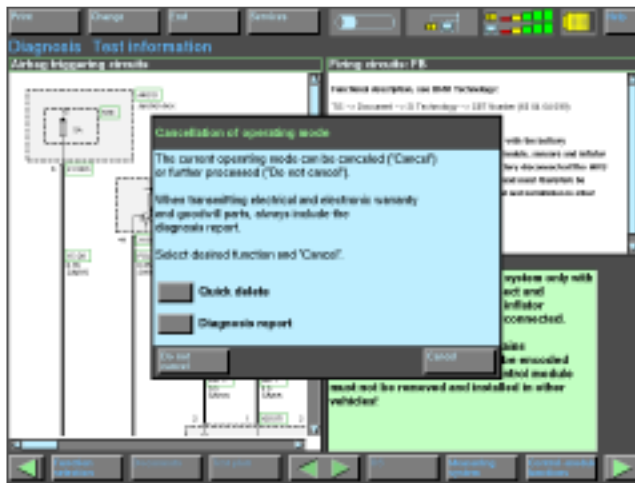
Print
Change
End
Services
Help

Diagnosis Test information

Airbag triggering circuits

Firing circuits: FB

Functional description, see BMW Technology:

TIS -> Document -> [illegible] Technology -> SBT Number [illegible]

Cancellation of operating mode

The current operating mode can be canceled ("Cancel") or further processed ("Do not cancel").

When transmitting electrical and electronic warranty and goodwill parts, always include the diagnosis report.

Select desired function and "Cancel".

Quick delete

Diagnosis report

Do not cancel

Cancel

system only with
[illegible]ct and
inflator
connected.

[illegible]ains
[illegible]e encoded
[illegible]ntrol module
must not be removed and installed in other vehicles!

Function selection
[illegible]
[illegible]
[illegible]
Measuring system
Control module functions